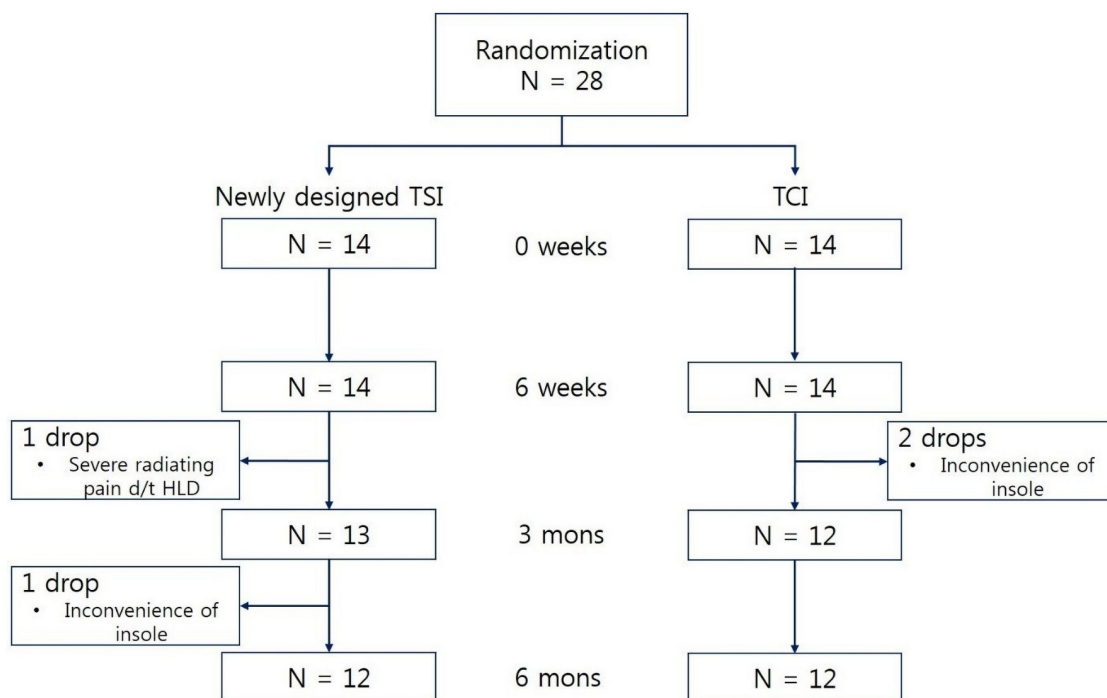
Randomization
N = 28

Newly designed TSI

TCI

N = 14

0 weeks

N = 14

N = 14

6 weeks

N = 14

1 drop
• Severe radiating pain d/t HLD

2 drops
• Inconvenience of insole

N = 13

3 mons

N = 12

1 drop
• Inconvenience of insole

N = 12

6 mons

N = 12